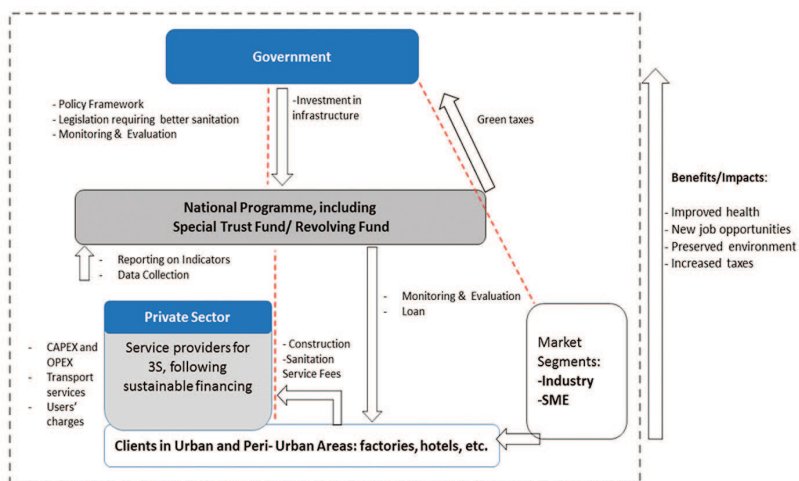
Government

- Policy Framework
- Legislation requiring better sanitation
- Monitoring & Evaluation

-Investment in infrastructure

Green taxes

Benefits/Impacts:

- Improved health
- New job opportunities
- Preserved environment
- Increased taxes

National Programme, including Special Trust Fund/ Revolving Fund

- Reporting on Indicators
- Data Collection

- Monitoring & Evaluation
- Loan

Private Sector

Service providers for 3S, following sustainable financing

- CAPEX and OPEX
- Transport services
- Users' charges

- Construction
-Sanitation Service Fees

Market Segments:
-Industry
-SME

Clients in Urban and Peri- Urban Areas: factories, hotels, etc.